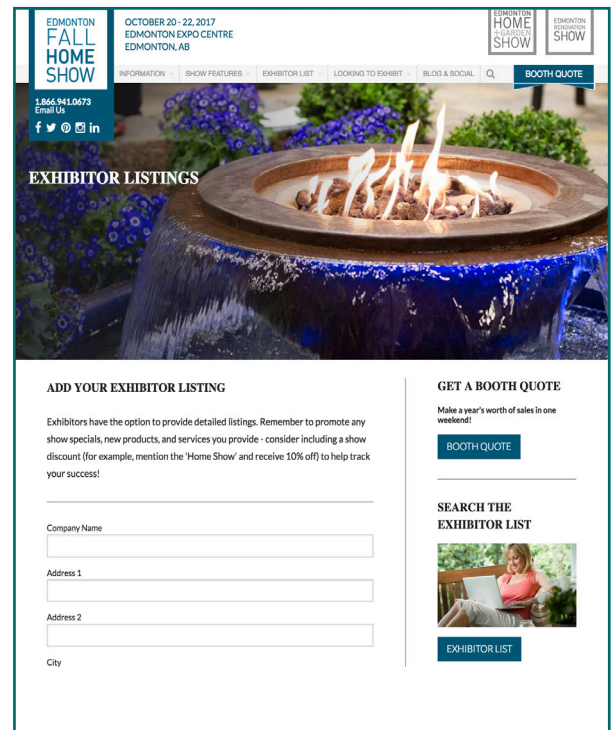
EDMONTON
FALL
HOME
SHOW

OCTOBER 20 - 22, 2017
EDMONTON EXPO CENTRE
EDMONTON, AB

EDMONTON
HOME
+GARDEN
SHOW

EDMONTON
RENOVATION
SHOW

INFORMATION SHOW FEATURES EXHIBITOR LIST LOOKING TO EXHIBIT BLOG & SOCIAL BOOTH QUOTE

1.866.941.0673
Email Us

EXHIBITOR LISTINGS

ADD YOUR EXHIBITOR LISTING

Exhibitors have the option to provide detailed listings. Remember to promote any show specials, new products, and services you provide - consider including a show discount (for example, mention the 'Home Show' and receive 10% off) to help track your success!

Company Name

Address 1

Address 2

City

GET A BOOTH QUOTE

Make a year's worth of sales in one weekend!

BOOTH QUOTE

SEARCH THE EXHIBITOR LIST

EXHIBITOR LIST